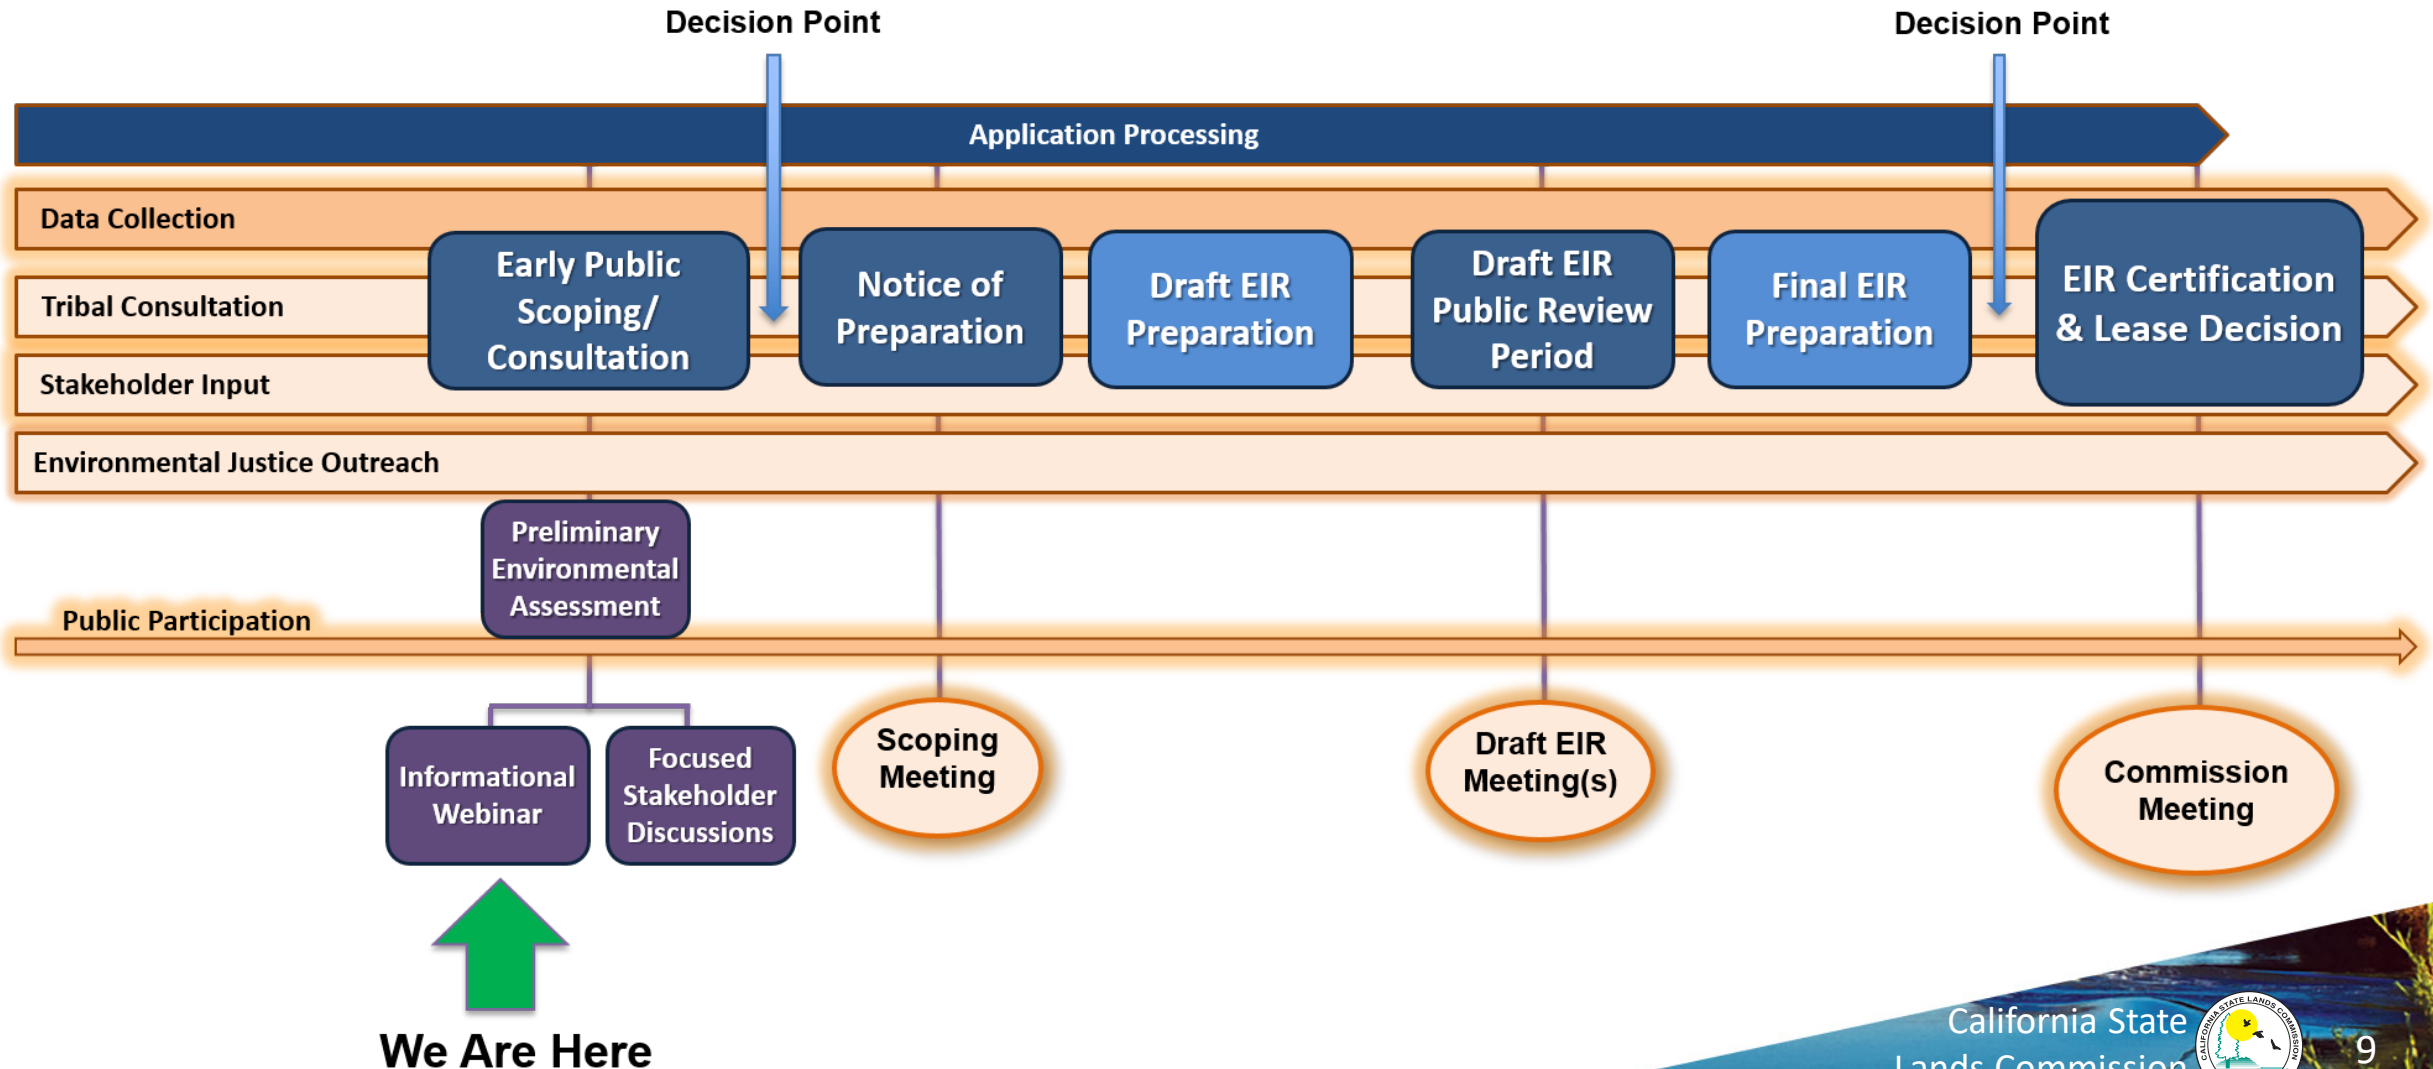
Decision Point

Decision Point

Application Processing

Data Collection

Tribal Consultation

Stakeholder Input

Environmental Justice Outreach

Early Public Scoping/ Consultation

Notice of Preparation

Draft EIR Preparation

Draft EIR Public Review Period

Final EIR Preparation

EIR Certification & Lease Decision

Preliminary Environmental Assessment

Public Participation

Informational Webinar

Focused Stakeholder Discussions

Scoping Meeting

Draft EIR Meeting(s)

Commission Meeting

We Are Here

California State Lands Commission

CALIFORNIA STATE LANDS COMMISSION

9